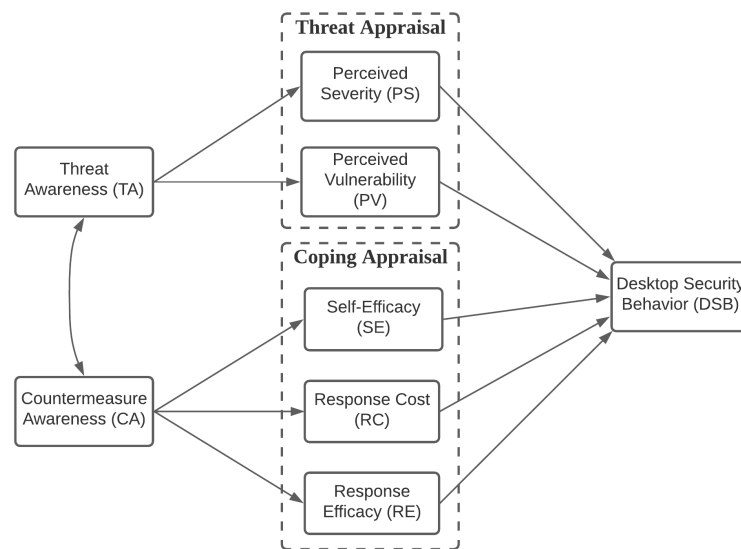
Threat Appraisal

Perceived Severity (PS)

Perceived Vulnerability (PV)

Threat Awareness (TA)

Coping Appraisal

Desktop Security Behavior (DSB)

Self-Efficacy (SE)

Countermeasure Awareness (CA)

Response Cost (RC)

Response Efficacy (RE)